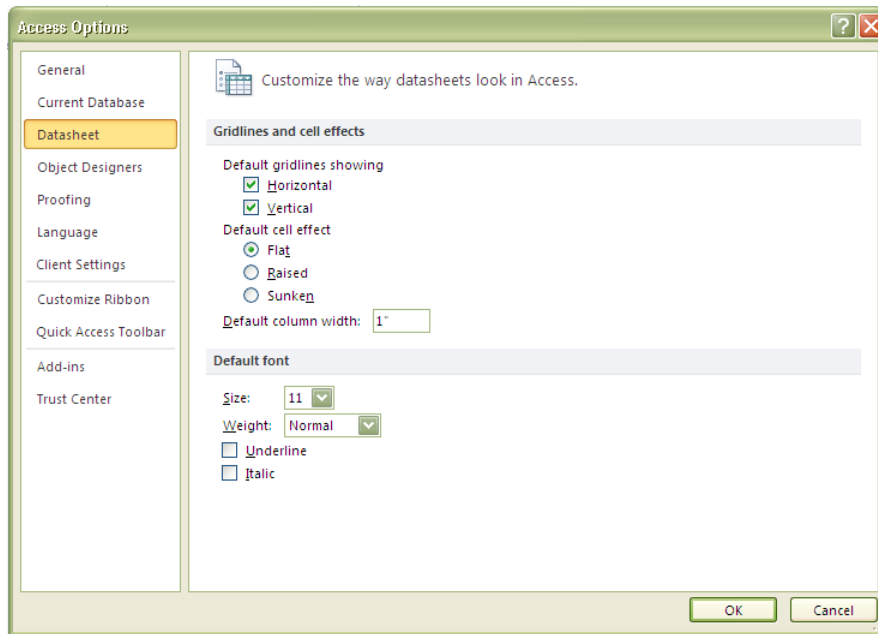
Access Options

General
Current Database
Datasheet
Object Designers
Proofing
Language
Client Settings
Customize Ribbon
Quick Access Toolbar
Add-ins
Trust Center

Customize the way datasheets look in Access.

Gridlines and cell effects

Default gridlines showing
Horizontal
Vertical
Default cell effect
Flat
Raised
Sunken
Default column width: 1"

Default font

Size: 11
Weight: Normal
Underline
Italic

OK
Cancel